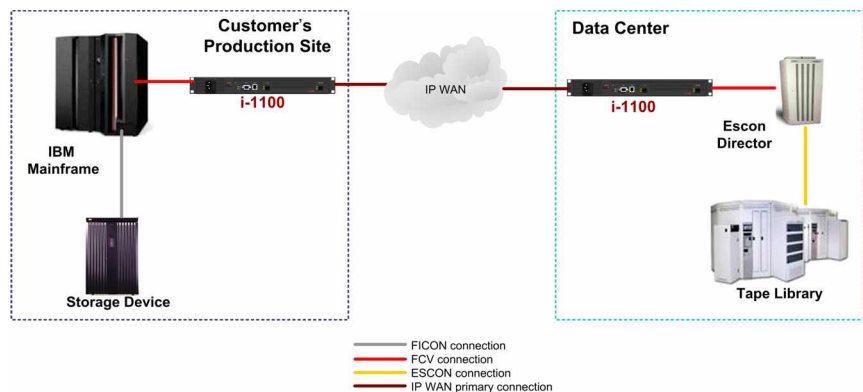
Customer's Production Site

IBM Mainframe

i-1100

Storage Device

IP WAN

Data Center

i-1100

Escon Director

Tape Library

FICON connection
FCV connection
ESCON connection
IP WAN primary connection